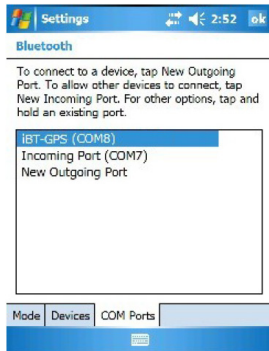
Settings 2:52 ok

Bluetooth

To connect to a device, tap New Outgoing Port. To allow other devices to connect, tap New Incoming Port. For other options, tap and hold an existing port.

iBT-GPS (COM8)
Incoming Port (COM7)
New Outgoing Port

Mode | Devices | COM Ports